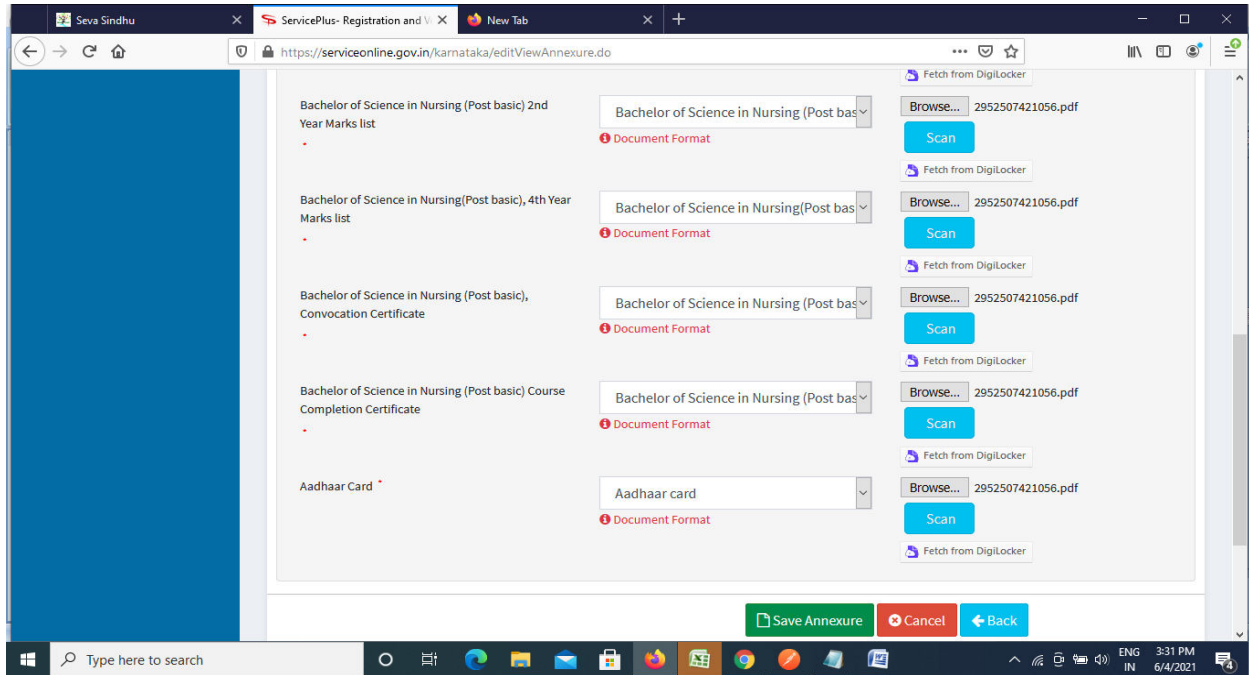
Seva Sindhu
ServicePlus- Registration and V
New Tab
https://serviceonline.gov.in/karnataka/editViewAnnexure.do

Fetch from DigiLocker

Bachelor of Science in Nursing (Post basic) 2nd Year Marks list *
Bachelor of Science in Nursing (Post bas
Document Format
Browse... 2952507421056.pdf
Scan
Fetch from DigiLocker

Bachelor of Science in Nursing(Post basic), 4th Year Marks list *
Bachelor of Science in Nursing(Post bas
Document Format
Browse... 2952507421056.pdf
Scan
Fetch from DigiLocker

Bachelor of Science in Nursing (Post basic), Convocation Certificate *
Bachelor of Science in Nursing (Post bas
Document Format
Browse... 2952507421056.pdf
Scan
Fetch from DigiLocker

Bachelor of Science in Nursing (Post basic) Course Completion Certificate *
Bachelor of Science in Nursing (Post bas
Document Format
Browse... 2952507421056.pdf
Scan
Fetch from DigiLocker

Aadhaar Card *
Aadhaar card
Document Format
Browse... 2952507421056.pdf
Scan
Fetch from DigiLocker

Save Annexure
Cancel
Back

Type here to search
ENG IN
3:31 PM 6/4/2021
4